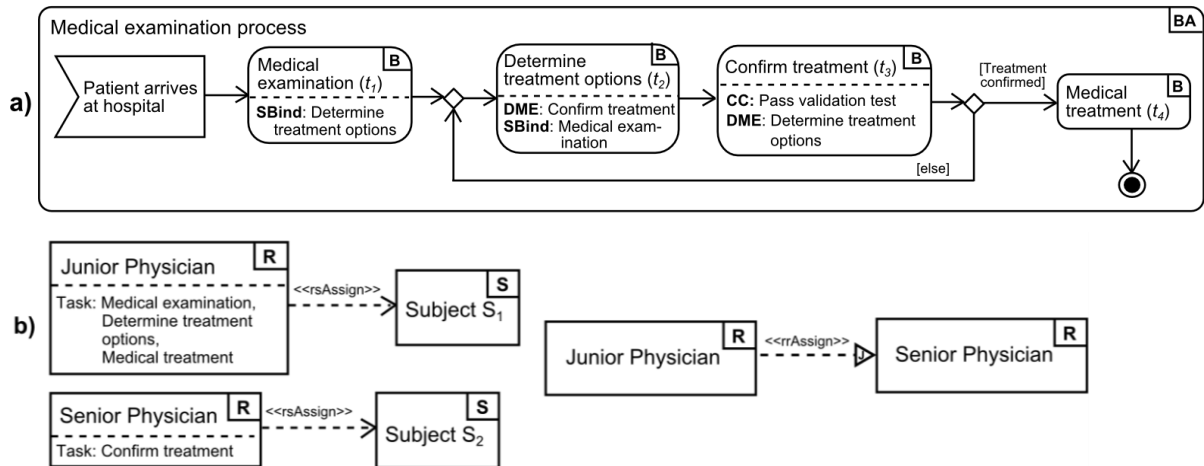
Medical examination process

BA

a)

Patient arrives at hospital

Medical examination ($t_1$)

B

**SBind**: Determine treatment options

Determine treatment options ($t_2$)

B

**DME**: Confirm treatment
**SBind**: Medical examination

Confirm treatment ($t_3$)

B

**CC:** Pass validation test
**DME**: Determine treatment options

[Treatment confirmed]

Medical treatment ($t_4$)

B

[else]

b)

Junior Physician

R

Task: Medical examination, Determine treatment options, Medical treatment

<<rsAssign>>

Subject $S_1$

S

Junior Physician

R

<<rrAssign>>

Senior Physician

R

Senior Physician

R

Task: Confirm treatment

<<rsAssign>>

Subject $S_2$

S